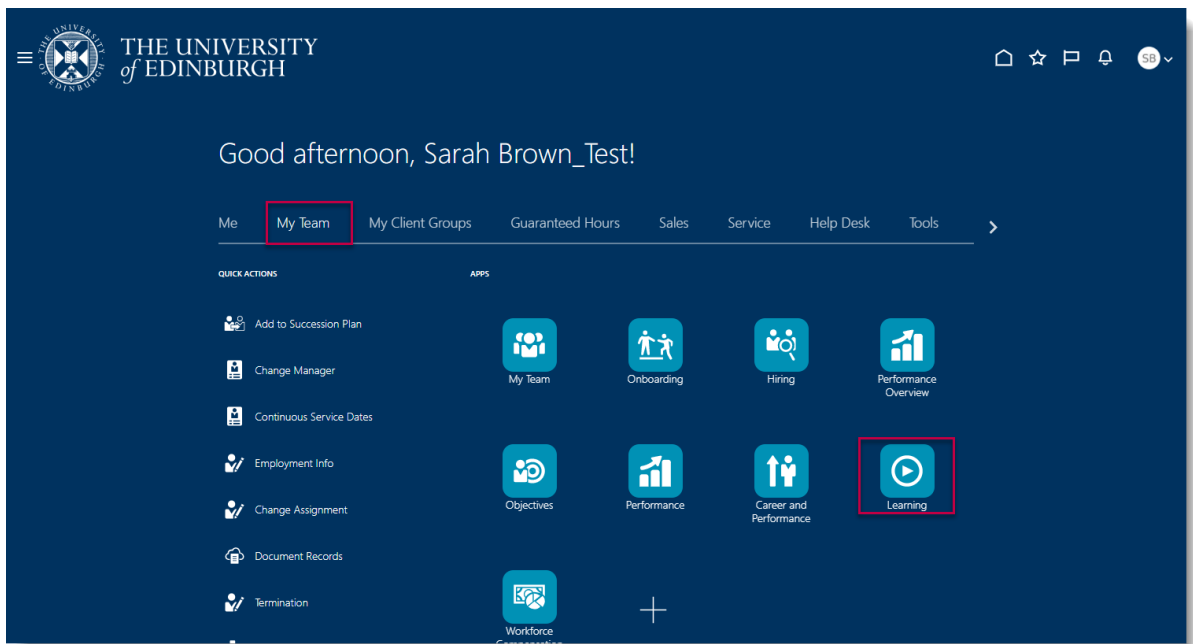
THE UNIVERSITY of EDINBURGH

SB

Good afternoon, Sarah Brown_Test!

Me
My Team
My Client Groups
Guaranteed Hours
Sales
Service
Help Desk
Tools

QUICK ACTIONS

Add to Succession Plan
Change Manager
Continuous Service Dates
Employment Info
Change Assignment
Document Records
Termination

APPS

My Team
Onboarding
Hiring
Performance Overview
Objectives
Performance
Career and Performance
Learning
Workforce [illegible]